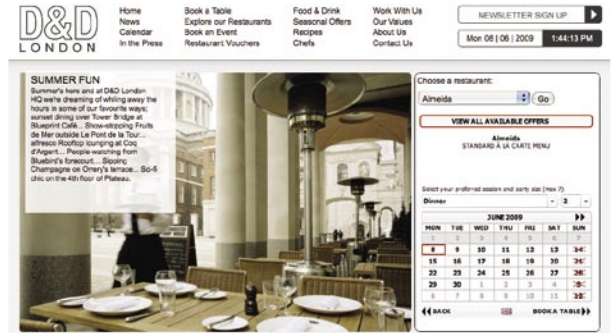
D&D LONDON

Home
News
Calendar
In the Press

Book a Table
Explore our Restaurants
Book an Event
Restaurant Vouchers

Food & Drink
Seasonal Offers
Recipes
Chefs

Work With Us
Our Values
About Us
Contact Us

NEWSLETTER SIGN UP

Mon 08 | 06 | 2009 | 1:44:13 PM

SUMMER FUN
Summer's here and at D&D London HQ we're dreaming of whiling away the hours in some of our favourite ways: sunset dining over Tower Bridge at Blueprint Café... Show-stopping Fruits de Mer outside Le Pont de la Tour... alfresco Rooftop lounging at Coq d'Argent... People-watching from Bluebird's forecourt... Sipping Champagne on Orrery's terrace... So-6 chic on the 4th floor of Plateau.

Choose a restaurant:
Almeida
Go
VIEW ALL AVAILABLE OFFERS
Almeida
STANDARD À LA CARTE MENU
Select your preferred session and party size (max 7)
Dinner
2

JUNE 2009

| MON | TUE | WED | THU | FRI | SAT | SUN |
|---|---|---|---|---|---|---|
| 1 | 2 | 3 | 4 | 5 | 6 | 7 |
| 8 | 9 | 10 | 11 | 12 | 13 | 14 |
| 15 | 16 | 17 | 18 | 19 | 20 | 21 |
| 22 | 23 | 24 | 25 | 26 | 27 | 28 |
| 29 | 30 | 1 | 2 | 3 | 4 | 5 |
| 6 | 7 | 8 | 9 | 10 | 11 | 12 |

BACK
BOOK A TABLE